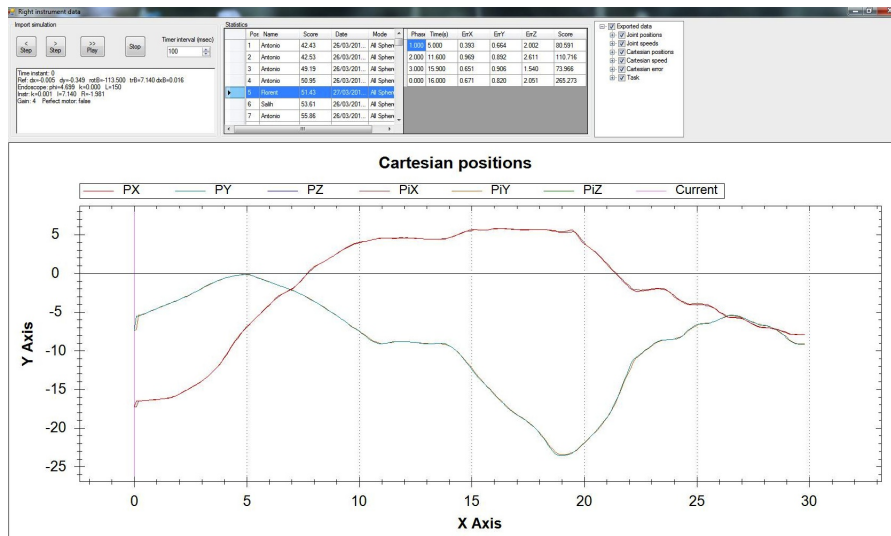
Right instrument data

Import simulation

< Step

> Step

>> Play

Stop

Timer interval (msec)

100

Time instant: 0
Ref: dx=0.005 dy=-0.349 rotB=-113.500 trB=7.140 dxB=0.016
Endoscope: phi=4.699 k=0.000 L=150
Instr: k=0.001 l=7.140 R=-1.981
Gain: 4 Perfect motor: false

Statistics

| | Pos | Name | Score | Date | Mode |
|---|---|---|---|---|---|
| | 1 | Antonio | 42.43 | 26/03/201... | All Spher |
| | 2 | Antonio | 42.53 | 26/03/201... | All Spher |
| | 3 | Antonio | 49.19 | 26/03/201... | All Spher |
| | 4 | Antonio | 50.95 | 26/03/201... | All Spher |
| ▶ | 5 | Florent | 51.43 | 27/03/201... | All Spher |
| | 6 | Salih | 53.61 | 26/03/201... | All Spher |
| | 7 | Antonio | 55.86 | 26/03/201... | All Spher |

| Phase | Time(s) | ErrX | ErrY | ErrZ | Score |
|---|---|---|---|---|---|
| 1.000 | 5.000 | 0.393 | 0.664 | 2.002 | 80.591 |
| 2.000 | 11.600 | 0.969 | 0.892 | 2.611 | 110.716 |
| 3.000 | 15.900 | 0.651 | 0.906 | 1.540 | 73.966 |
| 0.000 | 16.000 | 0.671 | 0.820 | 2.051 | 265.273 |

Exported data
Joint positions
Joint speeds
Cartesian positions
Cartesian speed
Cartesian error
Task

Cartesian positions

PX PY PZ PiX PiY PiZ Current

Y Axis

5
0
-5
-10
-15
-20
-25

0 5 10 15 20 25 30

X Axis